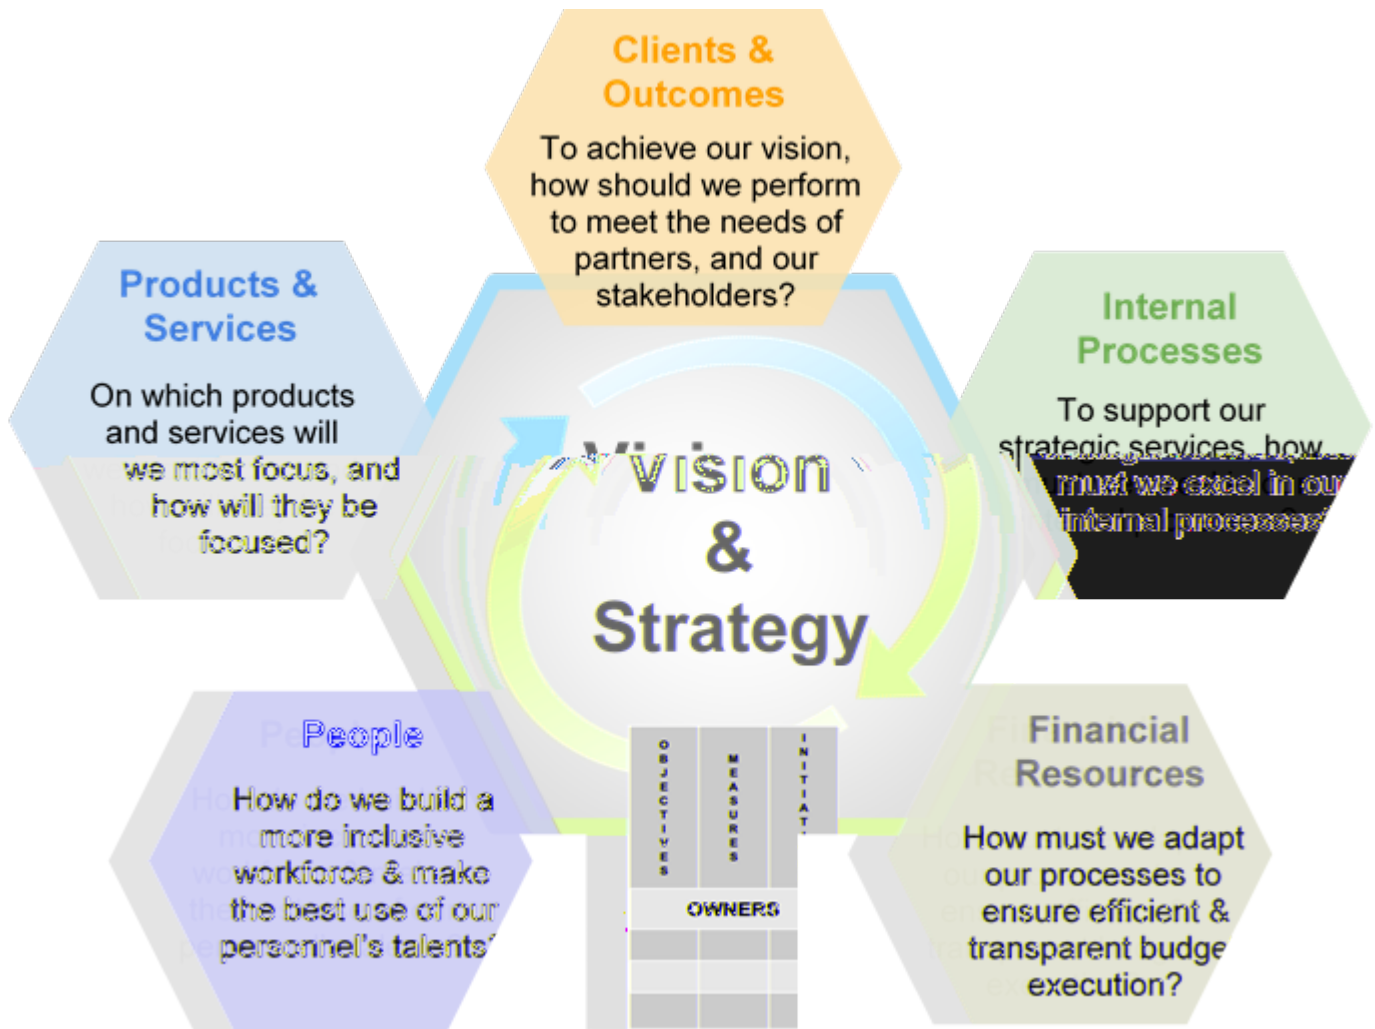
Clients & Outcomes

To achieve our vision, how should we perform to meet the needs of partners, and our stakeholders?

Products & Services

On which products and services will we most focus, and how will they be focused?

Internal Processes

To support our strategic services, how must we excel in our internal processes?

Vision & Strategy

People

How do we build a more inclusive workforce & make the best use of our personnel's talents?

OBJECTIVES

MEASURES

INITIAT

OWNERS

Financial Resources

How must we adapt our processes to ensure efficient & transparent budge execution?